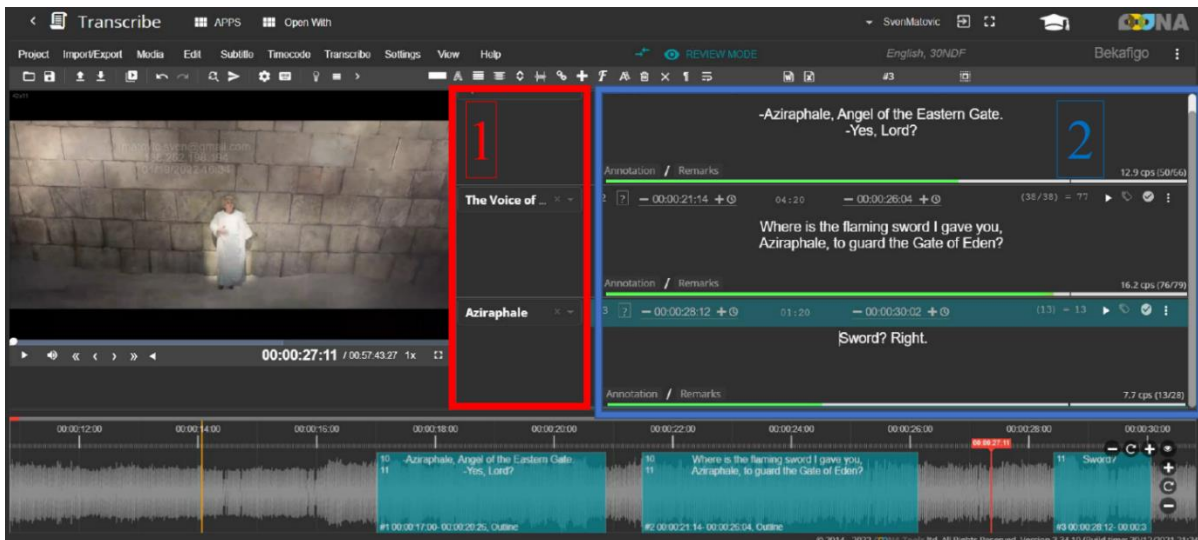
< Transcribe APPS Open With

SvenMatovic

Project Import/Export Media Edit Subtitle Timecode Transcribe Settings View Help

REVIEW MODE

English, 30NDF

Bekafigo

#3

1

2

-Aziraphale, Angel of the Eastern Gate.
-Yes, Lord?

Annotation / Remarks

12.9 cps (50/56)

The Voice of ...

2 ? — 00:00:21:14 + 04:20 — 00:00:26:04 + (38/38) = 77

Where is the flaming sword I gave you, Aziraphale, to guard the Gate of Eden?

Annotation / Remarks

16.2 cps (76/79)

Aziraphale

3 ? — 00:00:28:12 + 01:20 — 00:00:30:02 + (13) = 13

Sword? Right.

Annotation / Remarks

7.7 cps (13/28)

00:00:27:11 / 00:57:43:27 1x

00:00:12:00 00:00:14:00 00:00:16:00 00:00:18:00 00:00:20:00 00:00:22:00 00:00:24:00 00:00:26:00 00:00:27:11 00:00:28:00 00:00:30:00

10 11 -Aziraphale, Angel of the Eastern Gate. -Yes, Lord?

#1 00:00:17:00- 00:00:20:25, Outline

10 11 Where is the flaming sword I gave you, Aziraphale, to guard the Gate of Eden?

#2 00:00:21:14- 00:00:26:04, Outline

11 Sword?

#3 00:00:28:12- 00:00:3